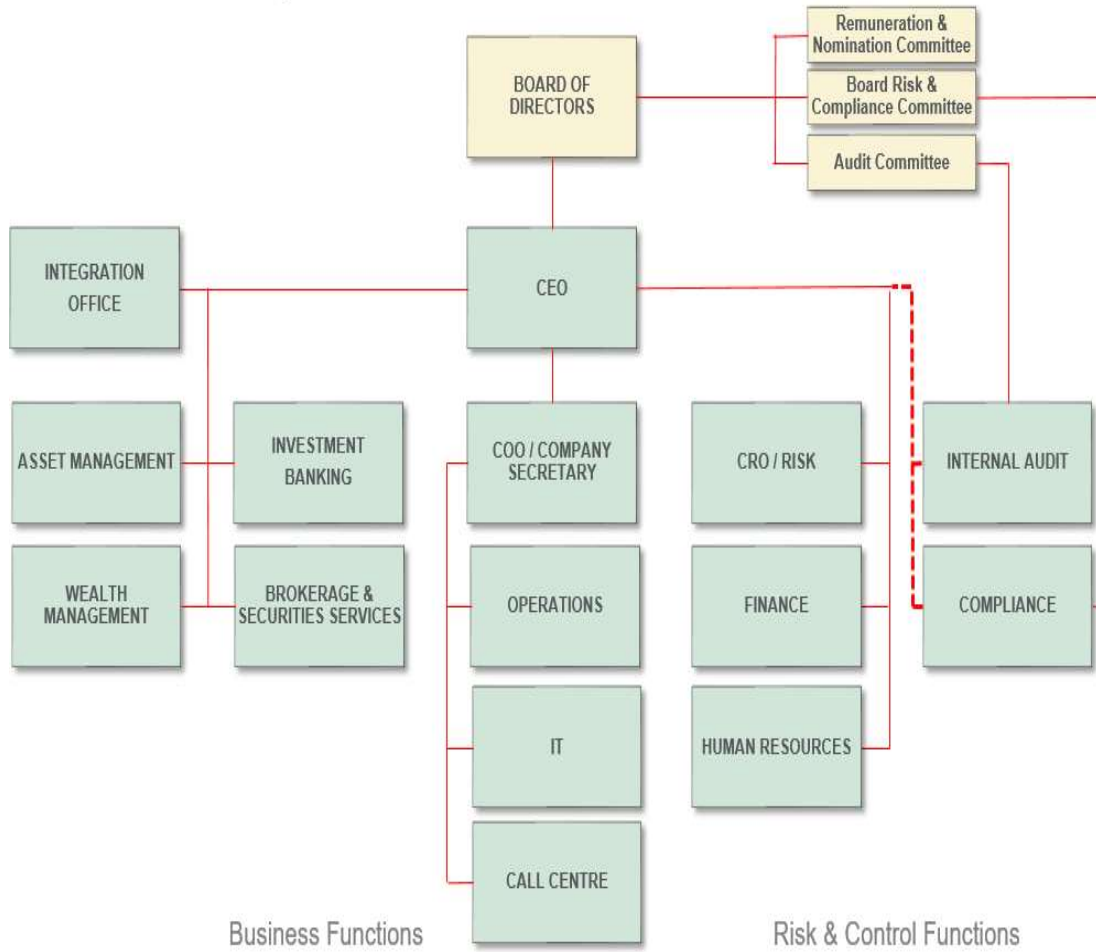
Remuneration & Nomination Committee

BOARD OF DIRECTORS

Board Risk & Compliance Committee

Audit Committee

INTEGRATION OFFICE

CEO

ASSET MANAGEMENT

INVESTMENT BANKING

COO / COMPANY SECRETARY

CRO / RISK

INTERNAL AUDIT

WEALTH MANAGEMENT

BROKERAGE & SECURITIES SERVICES

OPERATIONS

FINANCE

COMPLIANCE

IT

HUMAN RESOURCES

CALL CENTRE

Business Functions

Risk & Control Functions